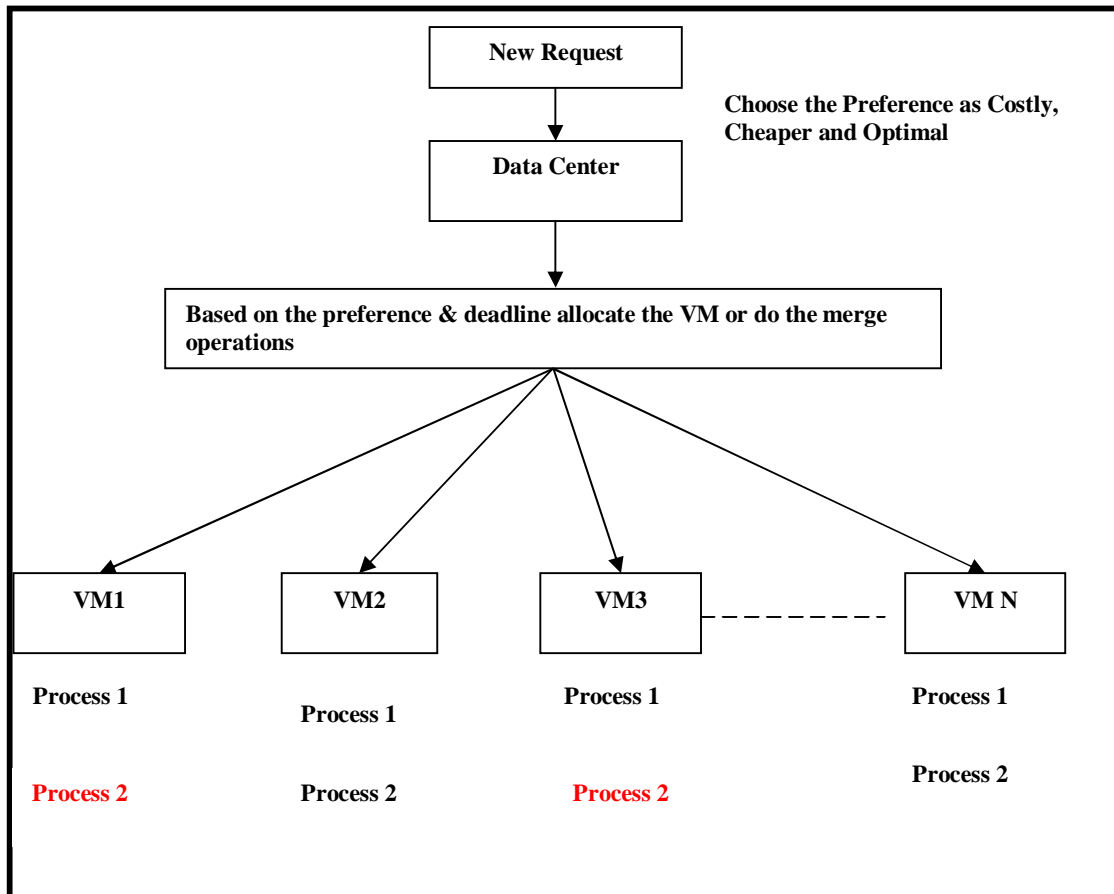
New Request

Choose the Preference as Costly, Cheaper and Optimal

Data Center

Based on the preference & deadline allocate the VM or do the merge operations

VM1

VM2

VM3

VM N

Process 1

Process 2

Process 1

Process 2

Process 1

Process 2

Process 1

Process 2